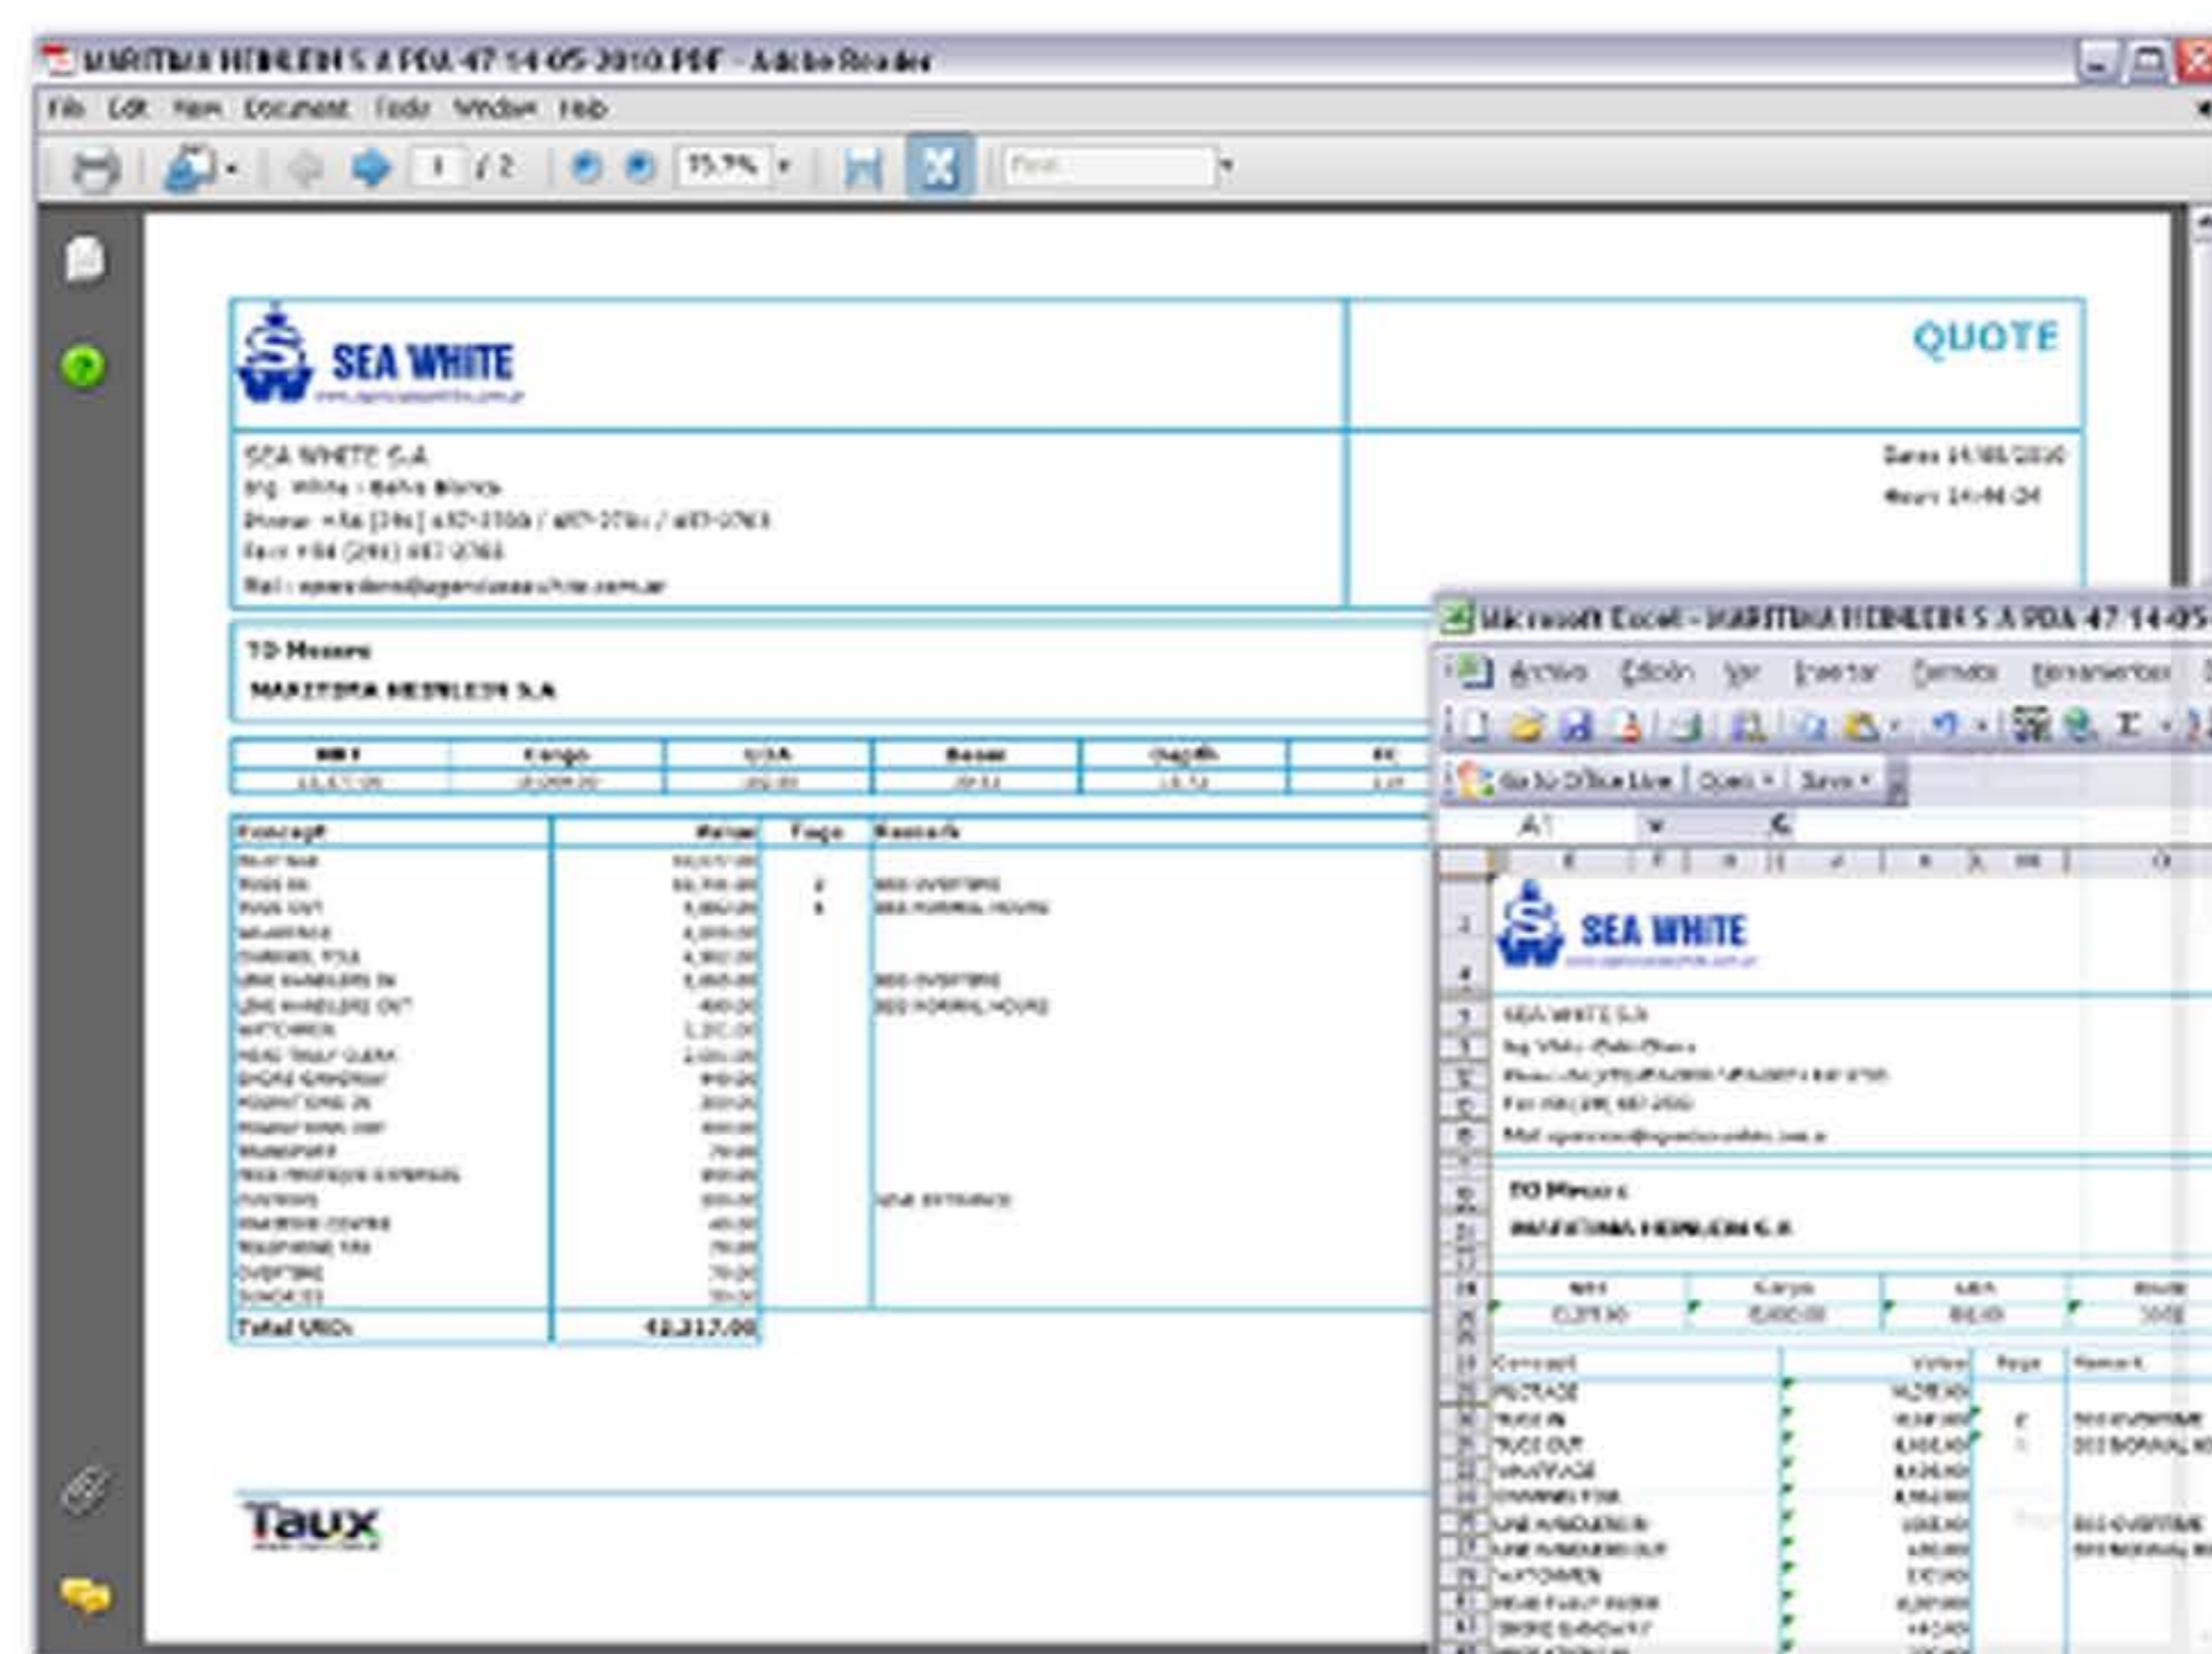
MARITIMA HEINLEIN S A PDA 47 14-05-2010.PDF - Adobe Reader

File Edit View Document Tools Window Help

1 / 2 75.7%

SEA WHITE

QUOTE

SEA WHITE S.A
Ing. White - Bahia Blanca
Phone: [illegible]
Fax: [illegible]
Mail: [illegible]

Date: 14/05/2010
Hour: 14:46:04

TO Messrs
MARITIMA HEINLEIN S.A

| NRT | Cargo | USA | Beam | Depth | FK |
|---|---|---|---|---|---|
| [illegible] | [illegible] | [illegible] | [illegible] | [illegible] | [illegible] |

| Concept | Value | Tugs | Remark |
|---|---|---|---|
| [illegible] | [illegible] | | |
| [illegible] | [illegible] | 2 | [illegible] OVERTIME |
| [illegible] | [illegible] | 1 | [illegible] NORMAL HOURS |
| WHARFAGE | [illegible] | | |
| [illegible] | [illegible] | | |
| LINE HANDLERS IN | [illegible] | | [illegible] OVERTIME |
| LINE HANDLERS OUT | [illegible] | | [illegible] NORMAL HOURS |
| WATCHMEN | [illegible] | | |
| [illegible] | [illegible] | | |
| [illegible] | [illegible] | | |
| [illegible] | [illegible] | | |
| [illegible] | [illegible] | | |
| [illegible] | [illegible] | | |
| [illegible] | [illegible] | | |
| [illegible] | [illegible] | | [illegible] |
| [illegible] | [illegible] | | |
| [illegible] | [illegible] | | |
| OVERTIME | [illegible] | | |
| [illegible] | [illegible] | | |
| Total USD: | 42,217.00 | | |

Taux

Microsoft Excel - MARITIMA HEINLEIN S A PDA 47 14-05

Archivo Edición Ver Insertar Formato Herramientas

Go to Office Live Open Save

A1

SEA WHITE

SEA WHITE S.A
Ing. White -Bahia Blanca
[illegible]
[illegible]
Mail: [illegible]

TO Messrs
MARITIMA HEINLEIN S.A

NRT Cargo USA Beam

Concept Value Tugs Remark
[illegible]
TUGS IN 2 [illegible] OVERTIME
TUGS OUT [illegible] NORMAL
WHARFAGE
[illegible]
LINE HANDLERS IN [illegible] OVERTIME
LINE HANDLERS OUT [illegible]
WATCHMEN
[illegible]
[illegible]